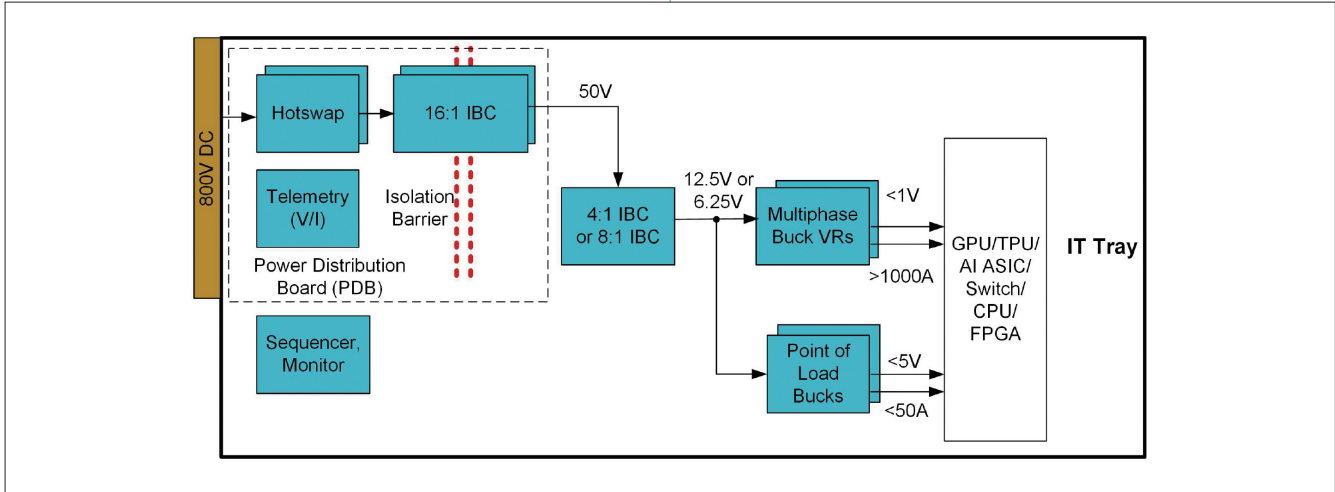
800V DC

Hotswap

16:1 IBC

50V

Telemetry (V/I)

Isolation Barrier

Power Distribution Board (PDB)

4:1 IBC or 8:1 IBC

12.5V or 6.25V

Multiphase Buck VRs

<1V

>1000A

GPU/TPU/ AI ASIC/ Switch/ CPU/ FPGA

IT Tray

Sequencer, Monitor

Point of Load Bucks

<5V

<50A